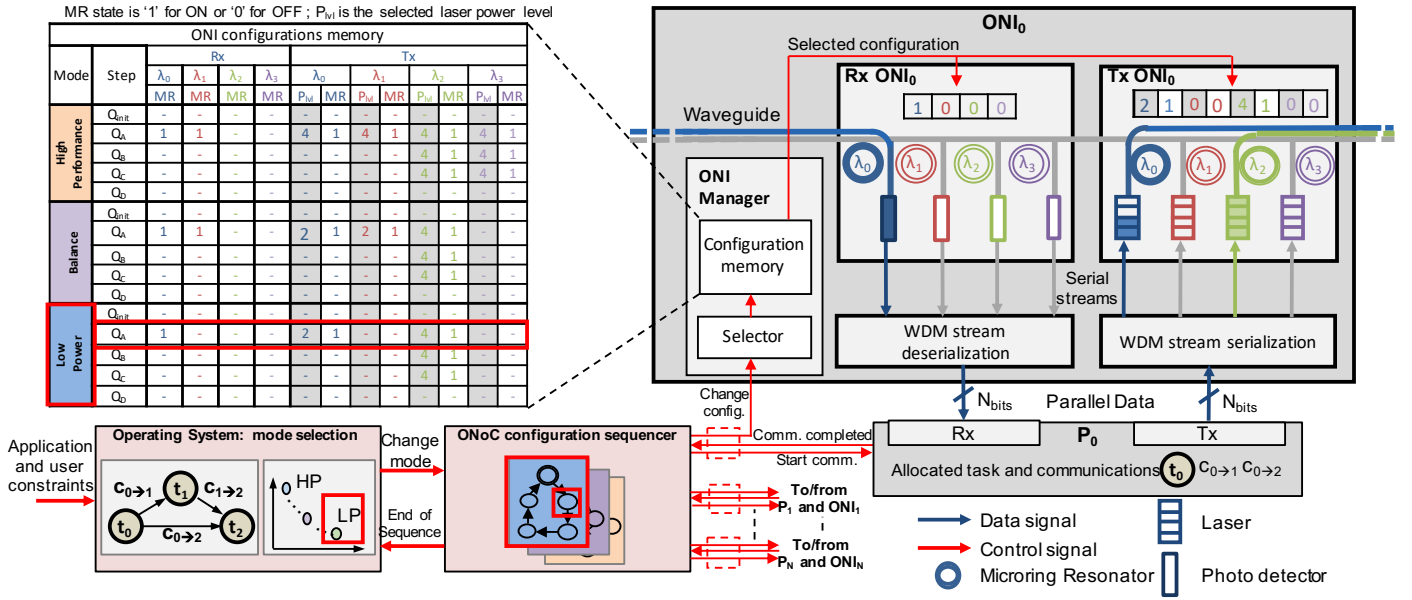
MR state is '1' for ON or '0' for OFF ; $P_{lvl}$ is the selected laser power level

ONI configurations memory

| Mode | Step | Rx $\lambda_0$ MR | Rx $\lambda_1$ MR | Rx $\lambda_2$ MR | Rx $\lambda_3$ MR | Tx $\lambda_0$ $P_{lvl}$ | Tx $\lambda_0$ MR | Tx $\lambda_1$ $P_{lvl}$ | Tx $\lambda_1$ MR | Tx $\lambda_2$ $P_{lvl}$ | Tx $\lambda_2$ MR | Tx $\lambda_3$ $P_{lvl}$ | Tx $\lambda_3$ MR |
|---|---|---|---|---|---|---|---|---|---|---|---|---|---|
| High Performance | $Q_{init}$ | - | - | - | - | - | - | - | - | - | - | - | - |
| | $Q_A$ | 1 | 1 | - | - | 4 | 1 | 4 | 1 | 4 | 1 | 4 | 1 |
| | $Q_B$ | - | - | - | - | - | - | - | - | 4 | 1 | 4 | 1 |
| | $Q_C$ | - | - | - | - | - | - | - | - | 4 | 1 | 4 | 1 |
| | $Q_D$ | - | - | - | - | - | - | - | - | - | - | - | - |
| Balance | $Q_{init}$ | - | - | - | - | - | - | - | - | - | - | - | - |
| | $Q_A$ | 1 | 1 | - | - | 2 | 1 | 2 | 1 | 4 | 1 | - | - |
| | $Q_B$ | - | - | - | - | - | - | - | - | 4 | 1 | - | - |
| | $Q_C$ | - | - | - | - | - | - | - | - | 4 | 1 | - | - |
| | $Q_D$ | - | - | - | - | - | - | - | - | - | - | - | - |
| Low Power | $Q_{init}$ | - | - | - | - | - | - | - | - | - | - | - | - |
| | $Q_A$ | 1 | - | - | - | 2 | 1 | - | - | 4 | 1 | - | - |
| | $Q_B$ | - | - | - | - | - | - | - | - | 4 | 1 | - | - |
| | $Q_C$ | - | - | - | - | - | - | - | - | 4 | 1 | - | - |
| | $Q_D$ | - | - | - | - | - | - | - | - | - | - | - | - |

$ONI_0$

Selected configuration

Rx $ONI_0$

1 0 0 0

Tx $ONI_0$

2 1 0 0 4 1 0 0

Waveguide

$\lambda_0$ $\lambda_1$ $\lambda_2$ $\lambda_3$

$\lambda_0$ $\lambda_1$ $\lambda_2$ $\lambda_3$

ONI Manager

Configuration memory

Selector

Serial streams

WDM stream deserialization

WDM stream serialization

Change config.

$N_{bits}$ Parallel Data $N_{bits}$

Comm. completed

Start comm.

Rx $P_0$ Tx

Allocated task and communications $t_0$ $c_{0\to1}$ $c_{0\to2}$

Application and user constraints

Operating System: mode selection

$c_{0\to1}$ $t_1$ $c_{1\to2}$ $t_0$ $c_{0\to2}$ $t_2$

HP

LP

Change mode

End of Sequence

ONoC configuration sequencer

To/from $P_1$ and $ONI_1$

To/from $P_N$ and $ONI_N$

Data signal

Control signal

Microring Resonator

Laser

Photo detector